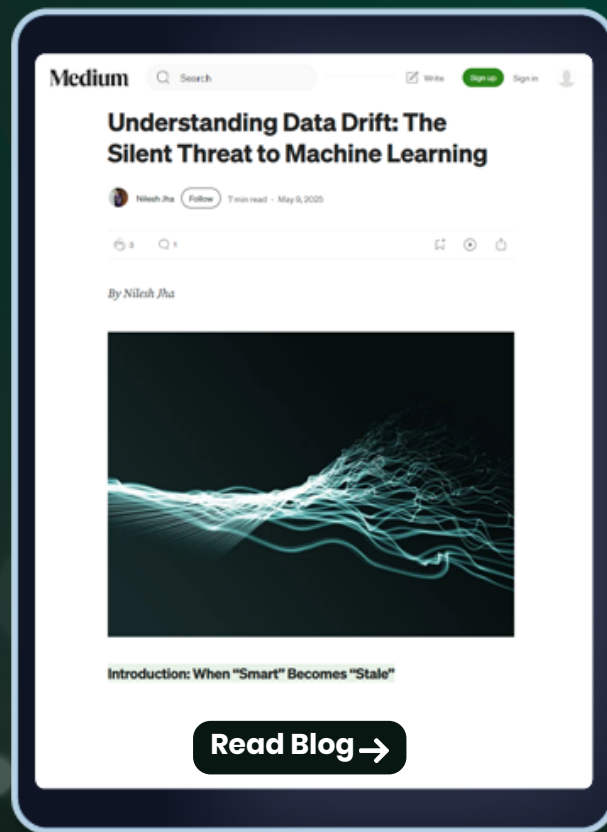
Medium Search Write Sign up Sign in

Understanding Data Drift: The Silent Threat to Machine Learning

Nilesh Jha Follow 7 min read · May 9, 2025

3 1

By Nilesh Jha

Introduction: When "Smart" Becomes "Stale"

Read Blog →